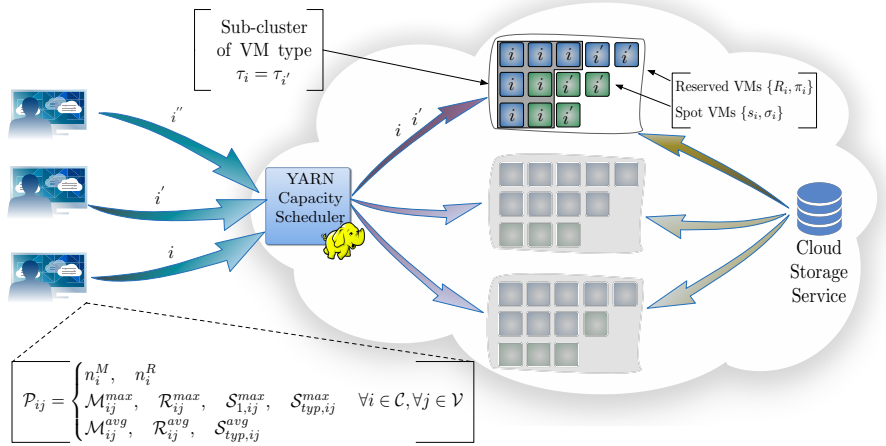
Sub-cluster of VM type $\tau_i = \tau_{i'}$

$i$ $i$ $i$ $i'$ $i'$
$i$ $i$ $i'$ $i'$
$i$ $i$ $i'$

Reserved VMs $\{R_i, \pi_i\}$

Spot VMs $\{s_i, \sigma_i\}$

$i''$

$i'$

$i$

YARN Capacity Scheduler

$i$ $i'$

Cloud Storage Service

$\mathcal{P}_{ij} = \begin{cases} n_i^M, \quad n_i^R \\ \mathcal{M}_{ij}^{max}, \quad \mathcal{R}_{ij}^{max}, \quad \mathcal{S}_{1,ij}^{max}, \quad \mathcal{S}_{typ,ij}^{max} \quad \forall i \in \mathcal{C}, \forall j \in \mathcal{V} \\ \mathcal{M}_{ij}^{avg}, \quad \mathcal{R}_{ij}^{avg}, \quad \mathcal{S}_{typ,ij}^{avg} \end{cases}$